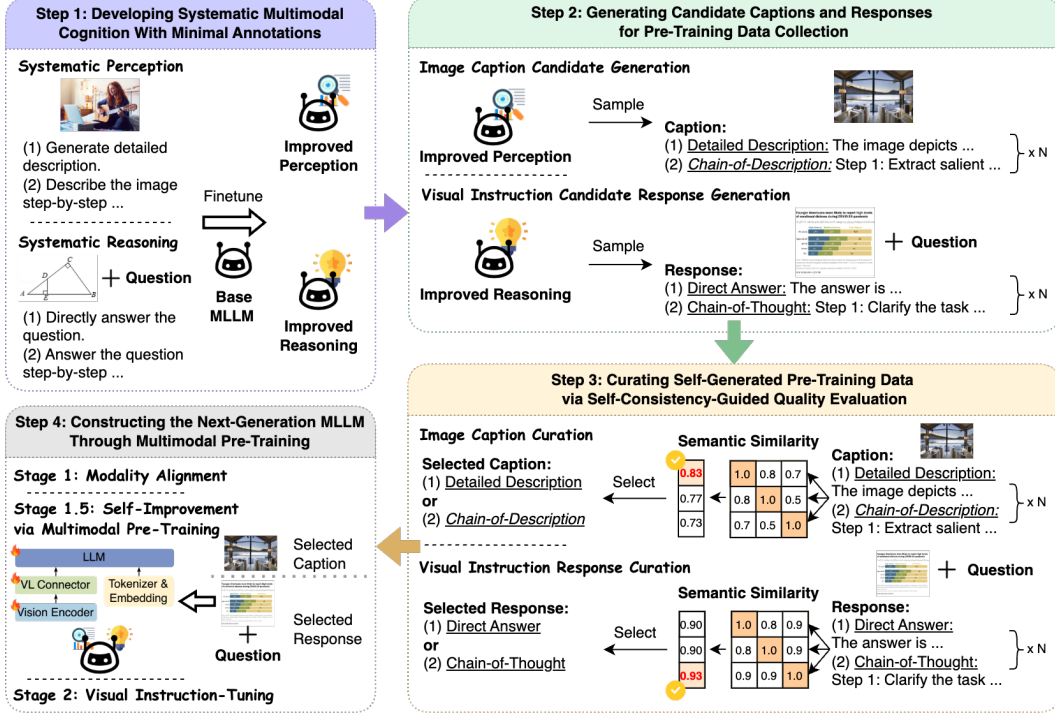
Step 1: Developing Systematic Multimodal Cognition With Minimal Annotations

Systematic Perception

(1) Generate detailed description.
(2) Describe the image step-by-step ...

Systematic Reasoning

+ Question

(1) Directly answer the question.
(2) Answer the question step-by-step ...

Finetune

Base MLLM

Improved Perception

Improved Reasoning

Step 2: Generating Candidate Captions and Responses for Pre-Training Data Collection

Image Caption Candidate Generation

Improved Perception

Sample

Caption:
(1) Detailed Description: The image depicts ...
(2) Chain-of-Description: Step 1: Extract salient ...

x N

Visual Instruction Candidate Response Generation

Improved Reasoning

Sample

+ Question

Response:
(1) Direct Answer: The answer is ...
(2) Chain-of-Thought: Step 1: Clarify the task ...

x N

Step 3: Curating Self-Generated Pre-Training Data via Self-Consistency-Guided Quality Evaluation

Image Caption Curation

Selected Caption:
(1) Detailed Description
or
(2) Chain-of-Description

Select

Semantic Similarity

| 0.83 |
|---|
| 0.77 |
| 0.73 |

| 1.0 | 0.8 | 0.7 |
|---|---|---|
| 0.8 | 1.0 | 0.5 |
| 0.7 | 0.5 | 1.0 |

Caption:
(1) Detailed Description:
The image depicts ...
(2) Chain-of-Description:
Step 1: Extract salient ...

x N

Visual Instruction Response Curation

Selected Response:
(1) Direct Answer
or
(2) Chain-of-Thought

Select

Semantic Similarity

| 0.90 |
|---|
| 0.90 |
| 0.93 |

| 1.0 | 0.8 | 0.9 |
|---|---|---|
| 0.8 | 1.0 | 0.9 |
| 0.9 | 0.9 | 1.0 |

+ Question

Response:
(1) Direct Answer:
The answer is ...
(2) Chain-of-Thought:
Step 1: Clarify the task ...

x N

Step 4: Constructing the Next-Generation MLLM Through Multimodal Pre-Training

Stage 1: Modality Alignment

Stage 1.5: Self-Improvement via Multimodal Pre-Training

LLM

VL Connector

Vision Encoder

Tokenizer & Embedding

Selected Caption

Selected Response

+ Question

Stage 2: Visual Instruction-Tuning